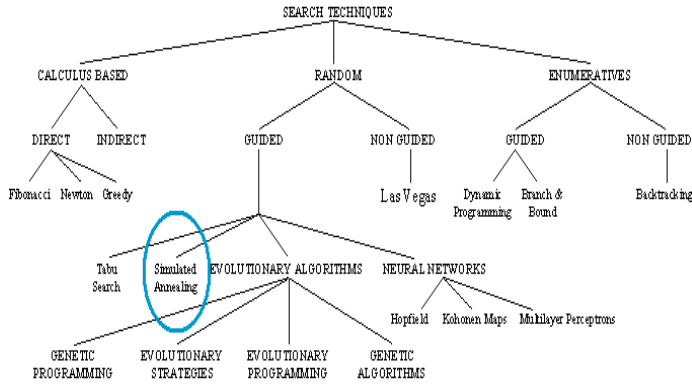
SEARCH TECHNIQUES

CALCULUS BASED

RANDOM

ENUMERATIVES

DIRECT

INDIRECT

GUIDED

NON GUIDED

GUIDED

NON GUIDED

Fibonacci

Newton

Greedy

Las Vegas

Dynamic Programming

Branch & Bound

Backtracking

Tabu Search

Simulated Annealing

EVOLUTIONARY ALGORITHMS

NEURAL NETWORKS

Hopfield

Kohonen Maps

Multilayer Perceptrons

GENETIC PROGRAMMING

EVOLUTIONARY STRATEGIES

EVOLUTIONARY PROGRAMMING

GENETIC ALGORITHMS